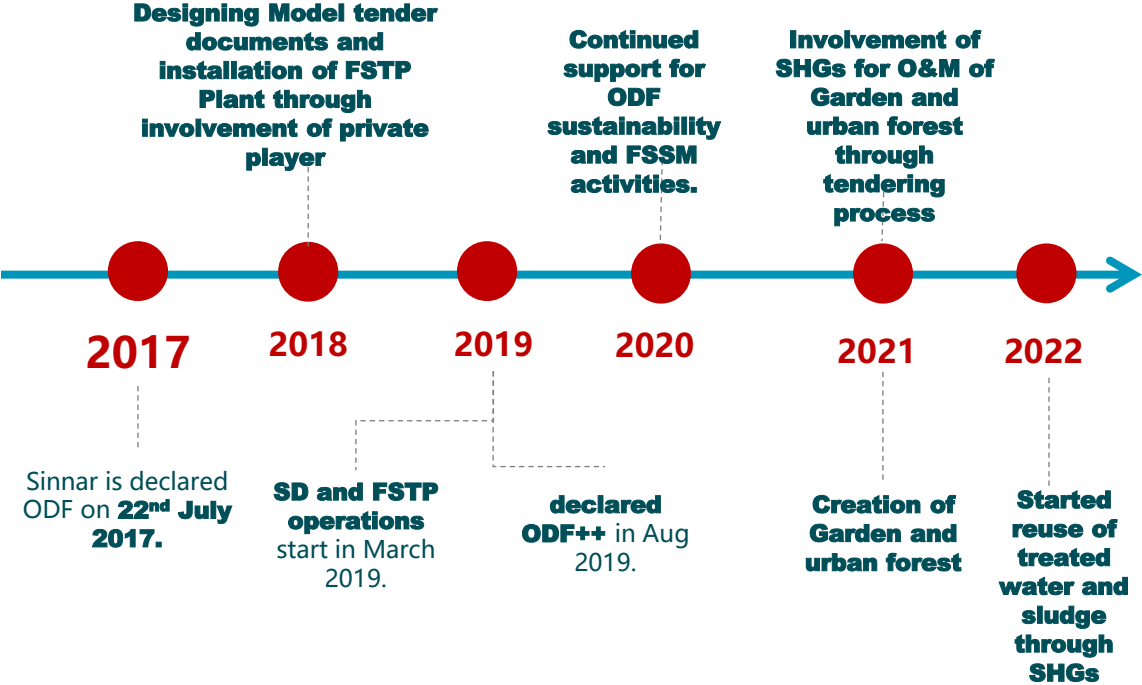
Designing Model tender documents and installation of FSTP Plant through involvement of private player

Continued support for ODF sustainability and FSSM activities.

Involvement of SHGs for O&M of Garden and urban forest through tendering process

2017

2018

2019

2020

2021

2022

Sinnar is declared ODF on 22$^{nd}$ July 2017.

SD and FSTP operations start in March 2019.

declared ODF++ in Aug 2019.

Creation of Garden and urban forest

Started reuse of treated water and sludge through SHGs